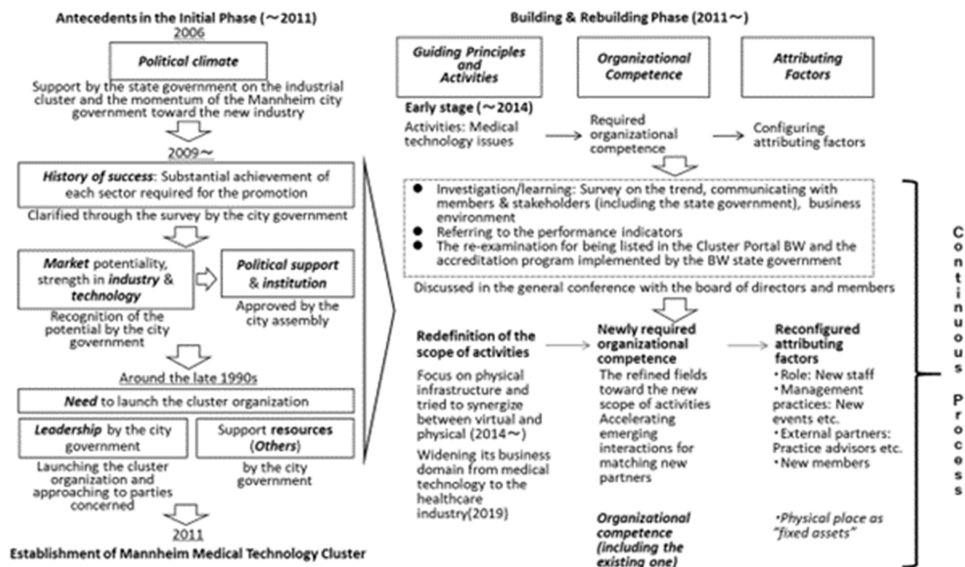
Antecedents in the Initial Phase (～2011)

2006

Political climate

Support by the state government on the industrial cluster and the momentum of the Mannheim city government toward the new industry

2009～

History of success: Substantial achievement of each sector required for the promotion

Clarified through the survey by the city government

Market potentiality, strength in industry & technology

Recognition of the potential by the city government

Political support & institution

Approved by the city assembly

Around the late 1990s

Need to launch the cluster organization

Leadership by the city government

Launching the cluster organization and approaching to parties concerned

Support resources (Others)

by the city government

2011

Establishment of Mannheim Medical Technology Cluster

Building & Rebuilding Phase (2011～)

Guiding Principles and Activities

Organizational Competence

Attributing Factors

Early stage (～2014)

Activities: Medical technology issues

Required organizational competence

Configuring attributing factors

● Investigation/learning: Survey on the trend, communicating with members & stakeholders (including the state government), business environment
● Referring to the performance indicators
● The re-examination for being listed in the Cluster Portal BW and the accreditation program implemented by the BW state government

Discussed in the general conference with the board of directors and members

Redefinition of the scope of activities

Focus on physical infrastructure and tried to synergize between virtual and physical (2014～)

Widening its business domain from medical technology to the healthcare industry(2019)

Newly required organizational competence

The refined fields toward the new scope of activities

Accelerating emerging interactions for matching new partners

Organizational competence (including the existing one)

Reconfigured attributing factors

・Role: New staff
・Management practices: New events etc.
・External partners: Practice advisors etc.
・New members

・Physical place as "fixed assets"

Continuous Process